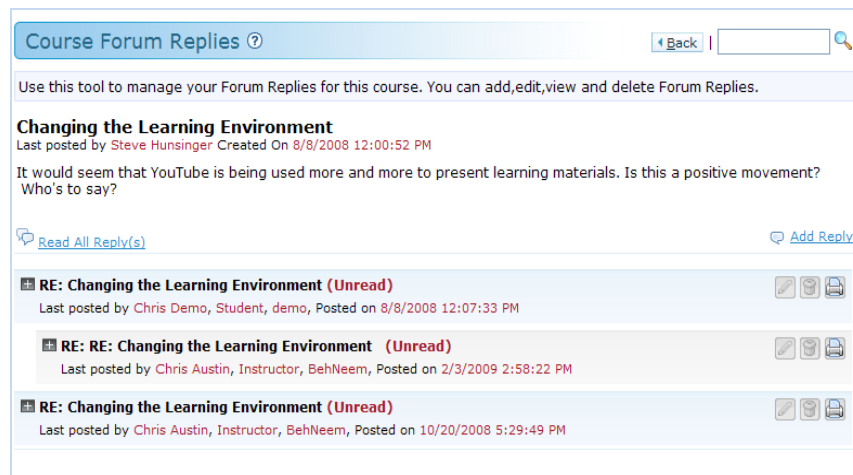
Course Forum Replies ?

Back |

Use this tool to manage your Forum Replies for this course. You can add,edit,view and delete Forum Replies.

Changing the Learning Environment
Last posted by Steve Hunsinger Created On 8/8/2008 12:00:52 PM

It would seem that YouTube is being used more and more to present learning materials. Is this a positive movement? Who's to say?

Read All Reply(s)

Add Reply

RE: Changing the Learning Environment (Unread)
Last posted by Chris Demo, Student, demo, Posted on 8/8/2008 12:07:33 PM

RE: RE: Changing the Learning Environment (Unread)
Last posted by Chris Austin, Instructor, BehNeem, Posted on 2/3/2009 2:58:22 PM

RE: Changing the Learning Environment (Unread)
Last posted by Chris Austin, Instructor, BehNeem, Posted on 10/20/2008 5:29:49 PM